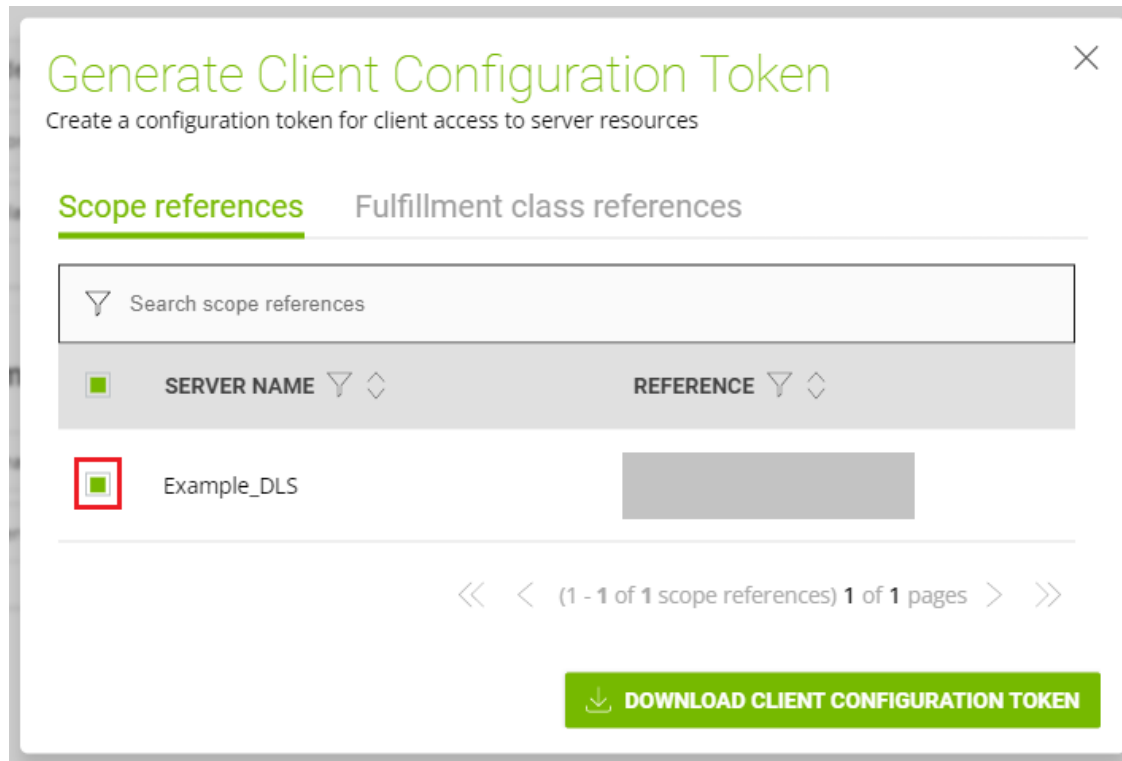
Generate Client Configuration Token
Create a configuration token for client access to server resources

Scope references Fulfillment class references

Search scope references

| SERVER NAME | REFERENCE |
|---|---|
| Example_DLS | |

(1 - 1 of 1 scope references) 1 of 1 pages

DOWNLOAD CLIENT CONFIGURATION TOKEN